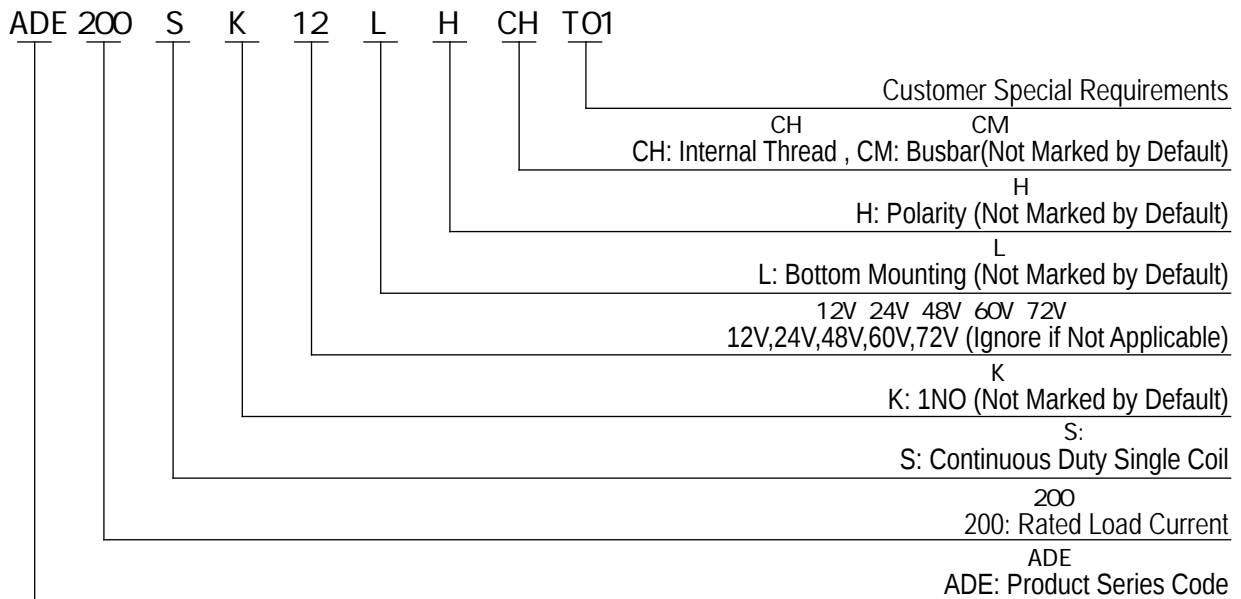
ADE 200 S K 12 L H CH T01

Customer Special Requirements

CH CM
CH: Internal Thread , CM: Busbar(Not Marked by Default)

H
H: Polarity (Not Marked by Default)

L
L: Bottom Mounting (Not Marked by Default)

12V 24V 48V 60V 72V
12V,24V,48V,60V,72V (Ignore if Not Applicable)

K
K: 1NO (Not Marked by Default)

S:
S: Continuous Duty Single Coil

200
200: Rated Load Current

ADE
ADE: Product Series Code